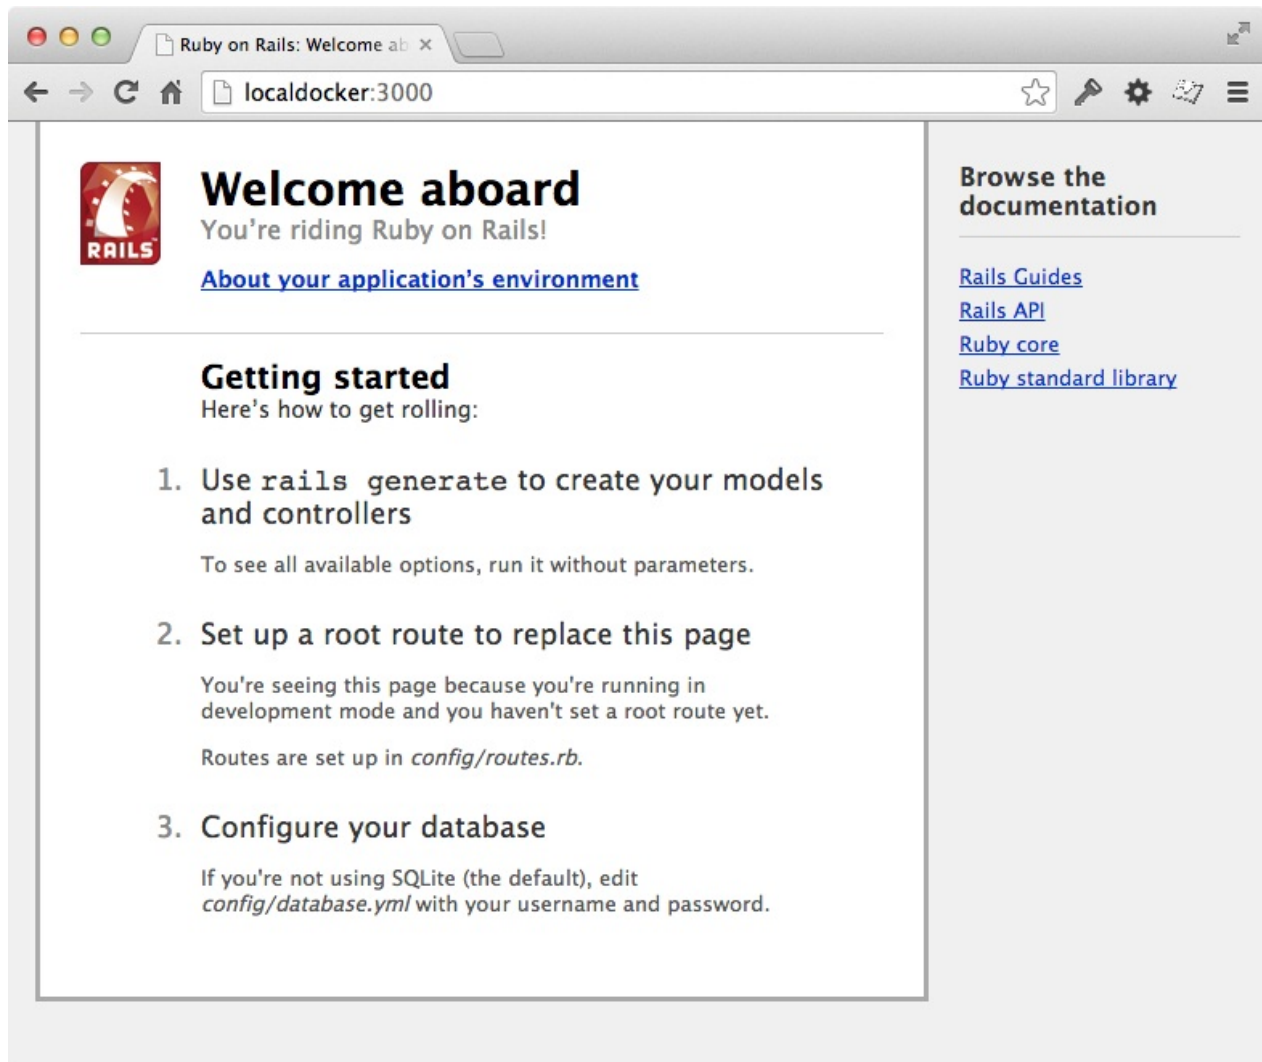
Ruby on Rails: Welcome ab ×

localdocker:3000

RAILS

Welcome aboard
You're riding Ruby on Rails!

About your application's environment

Getting started
Here's how to get rolling:

1. Use rails generate to create your models and controllers

To see all available options, run it without parameters.

2. Set up a root route to replace this page

You're seeing this page because you're running in development mode and you haven't set a root route yet.

Routes are set up in config/routes.rb.

3. Configure your database

If you're not using SQLite (the default), edit config/database.yml with your username and password.

Browse the documentation

Rails Guides
Rails API
Ruby core
Ruby standard library